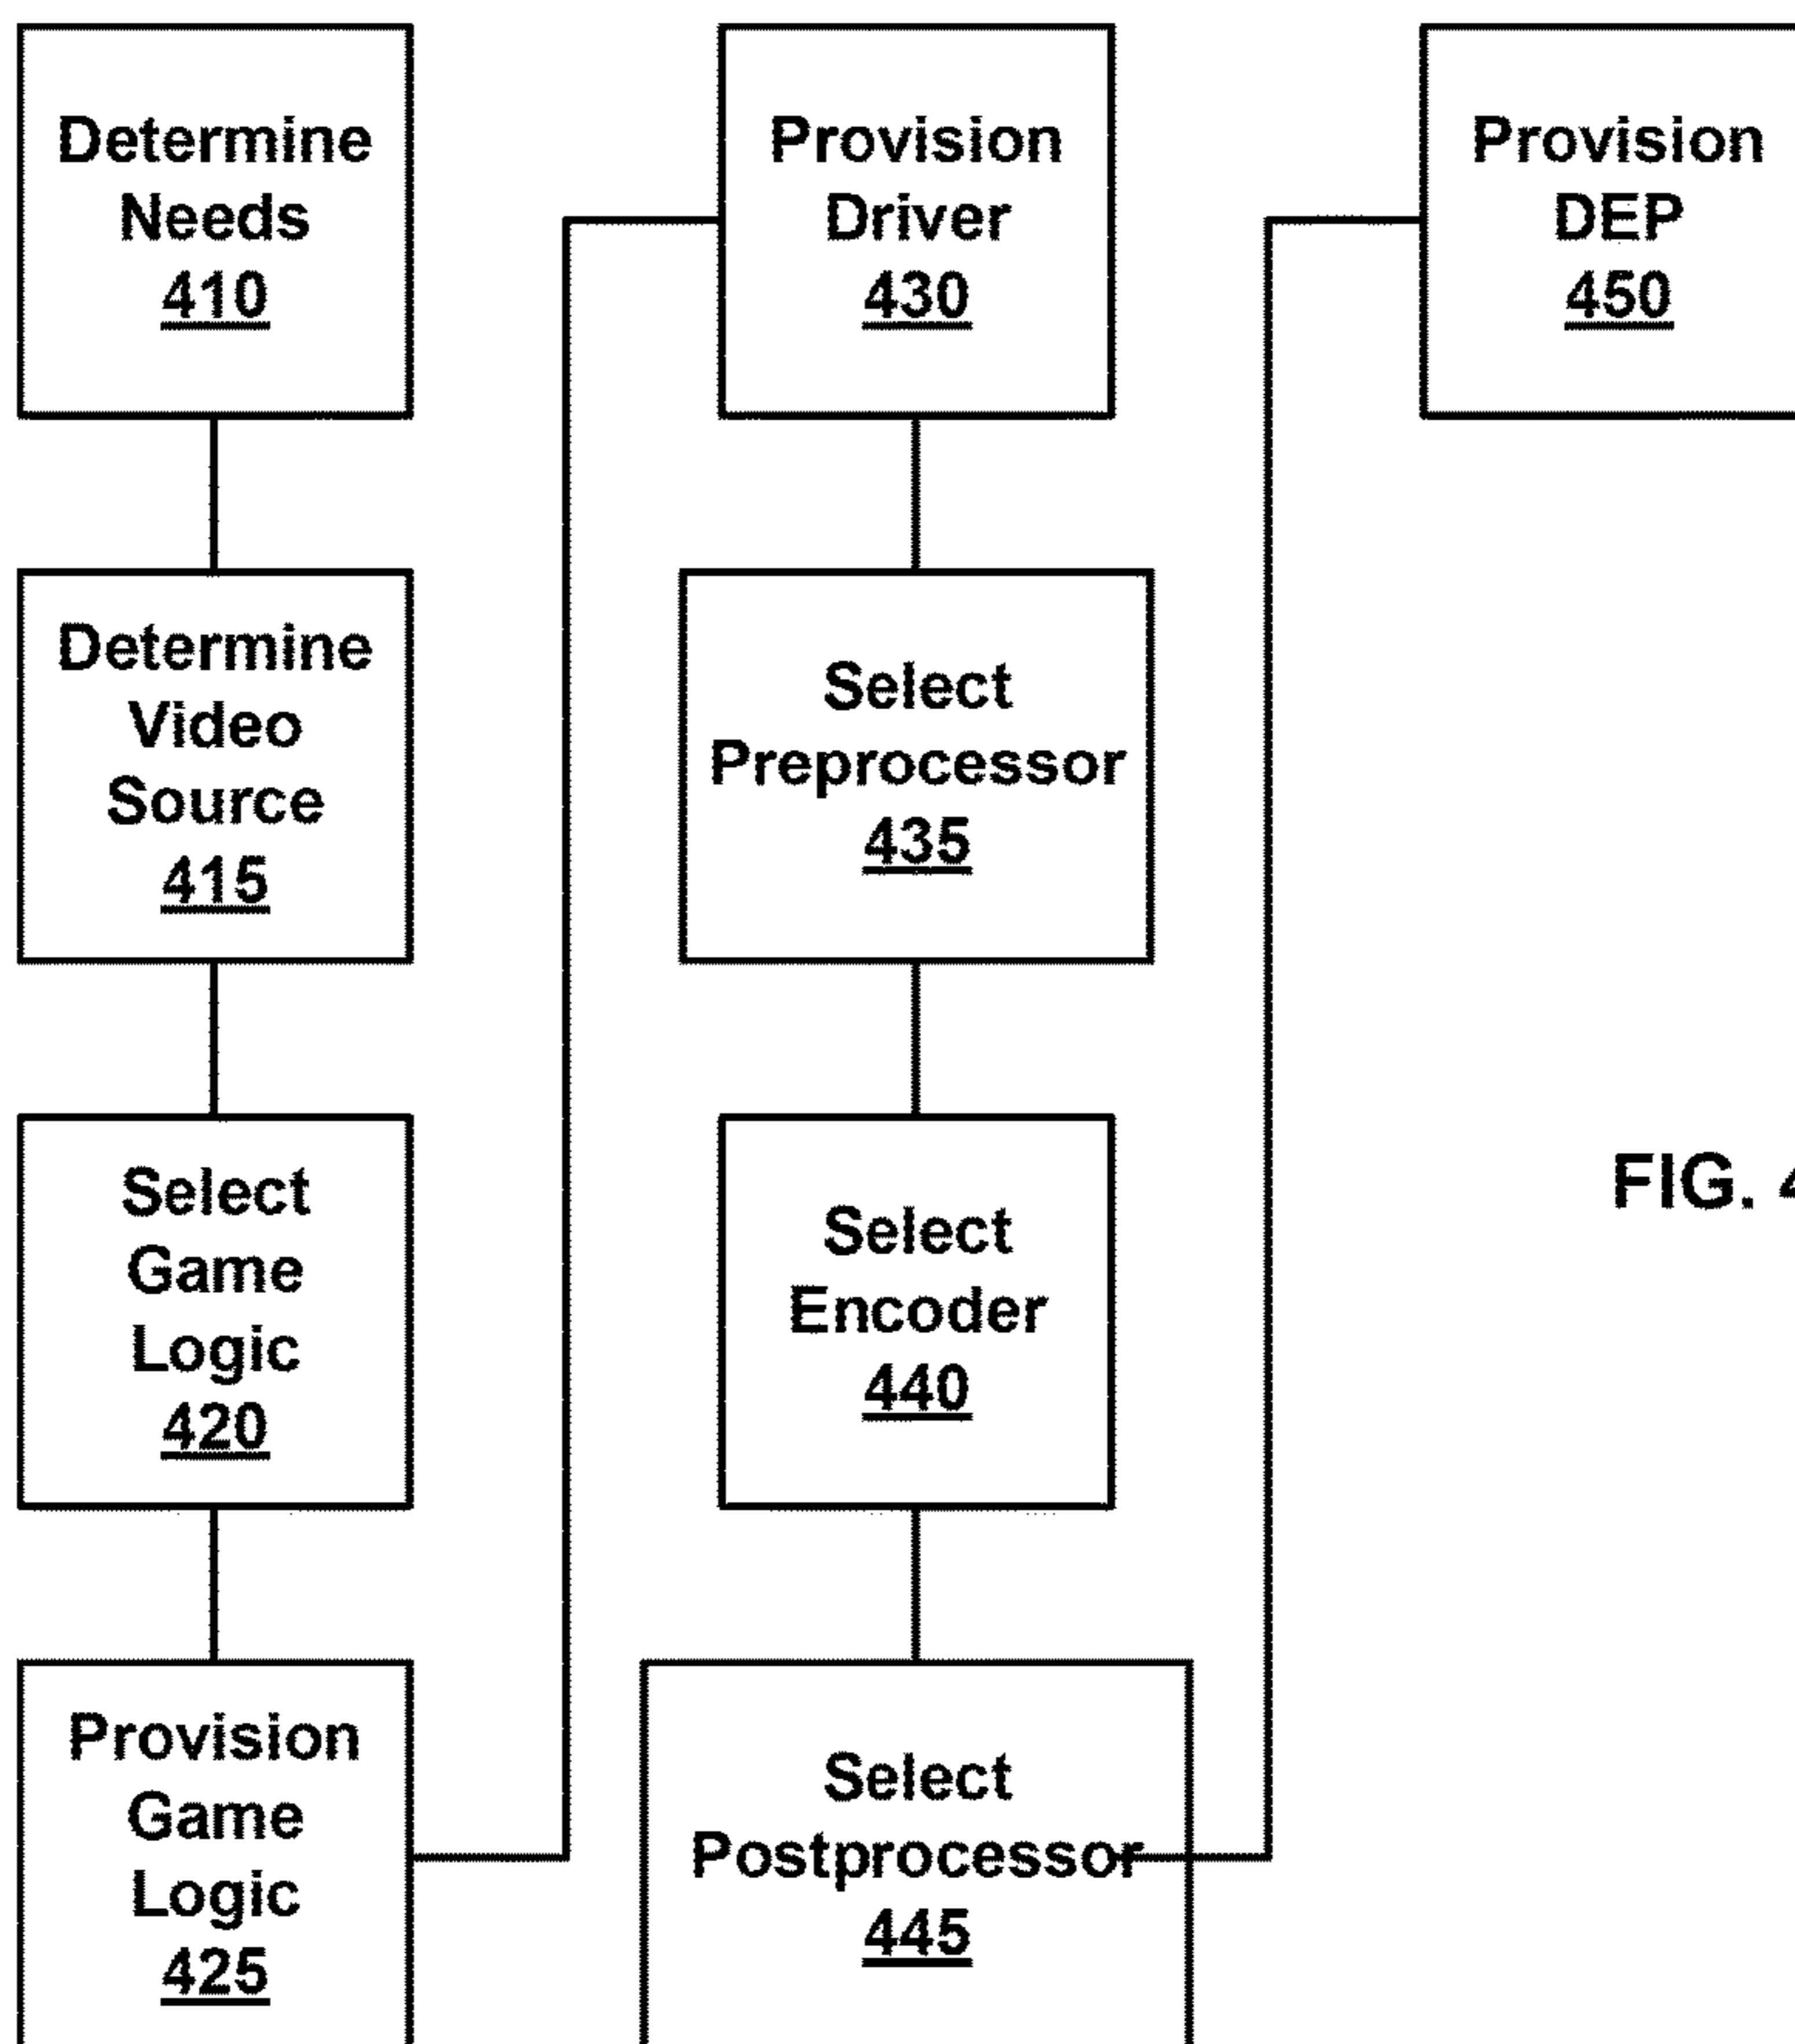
Determine Needs 410

Determine Video Source 415

Select Game Logic 420

Provision Game Logic 425

Provision Driver 430

Select Preprocessor 435

Select Encoder 440

Select Postprocessor 445

Provision DEP 450

FIG. 4